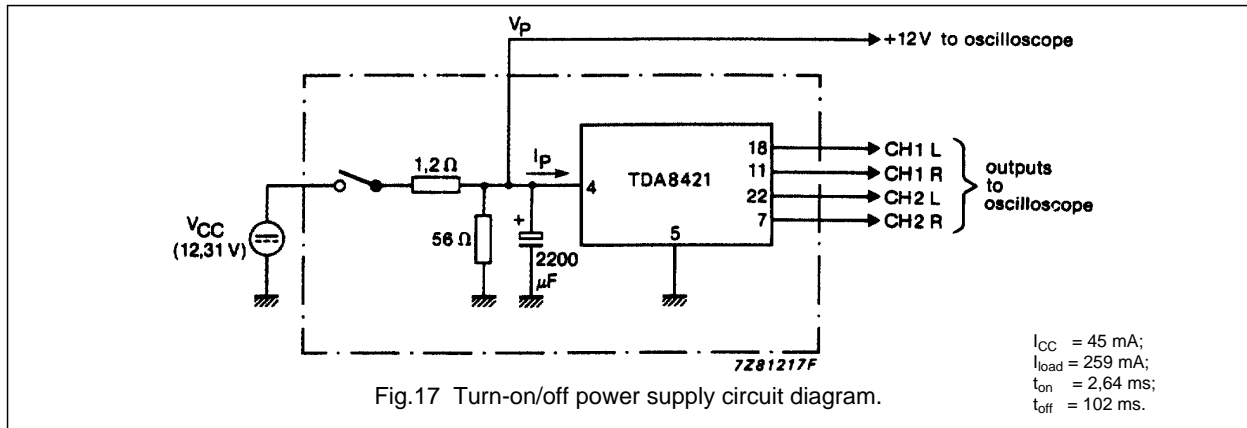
$V_P$

+12 V to oscilloscope

1,2 Ω

$I_P$

TDA8421

4

18

11

22

7

5

CH1 L

CH1 R

CH2 L

CH2 R

outputs to oscilloscope

$V_{CC}$ (12,31 V)

56 Ω

+

2200 μF

7Z81217F

Fig.17 Turn-on/off power supply circuit diagram.

$I_{CC}$ = 45 mA;
$I_{load}$ = 259 mA;
$t_{on}$ = 2,64 ms;
$t_{off}$ = 102 ms.